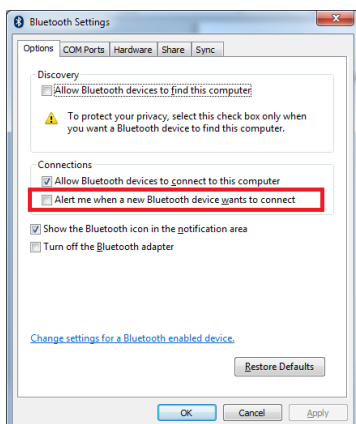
Bluetooth Settings

Options | COM Ports | Hardware | Share | Sync

Discovery

Allow Bluetooth devices to find this computer

To protect your privacy, select this check box only when you want a Bluetooth device to find this computer.

Connections

Allow Bluetooth devices to connect to this computer

Alert me when a new Bluetooth device wants to connect

Show the Bluetooth icon in the notification area

Turn off the Bluetooth adapter

Change settings for a Bluetooth enabled device.

Restore Defaults

OK | Cancel | Apply